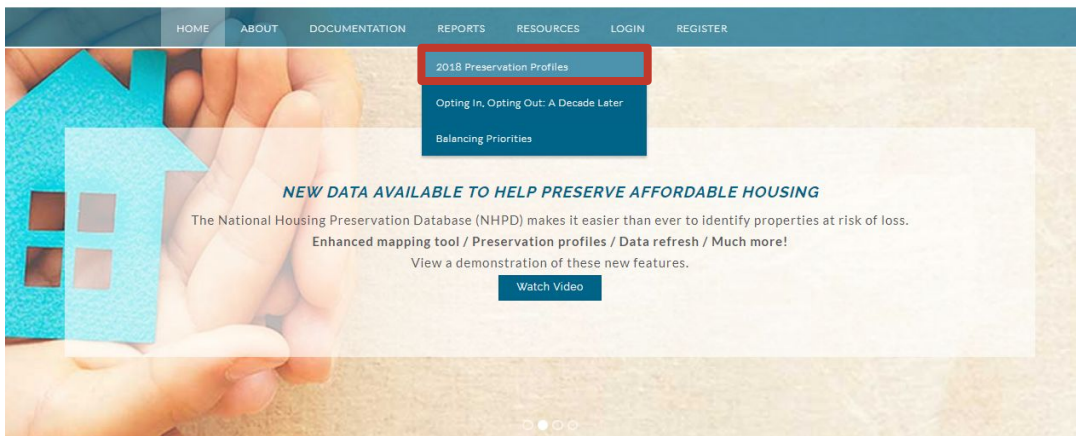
HOME ABOUT DOCUMENTATION REPORTS RESOURCES LOGIN REGISTER

2018 Preservation Profiles

Opting In, Opting Out: A Decade Later

Balancing Priorities

NEW DATA AVAILABLE TO HELP PRESERVE AFFORDABLE HOUSING

The National Housing Preservation Database (NHPD) makes it easier than ever to identify properties at risk of loss.

Enhanced mapping tool / Preservation profiles / Data refresh / Much more!

View a demonstration of these new features.

Watch Video